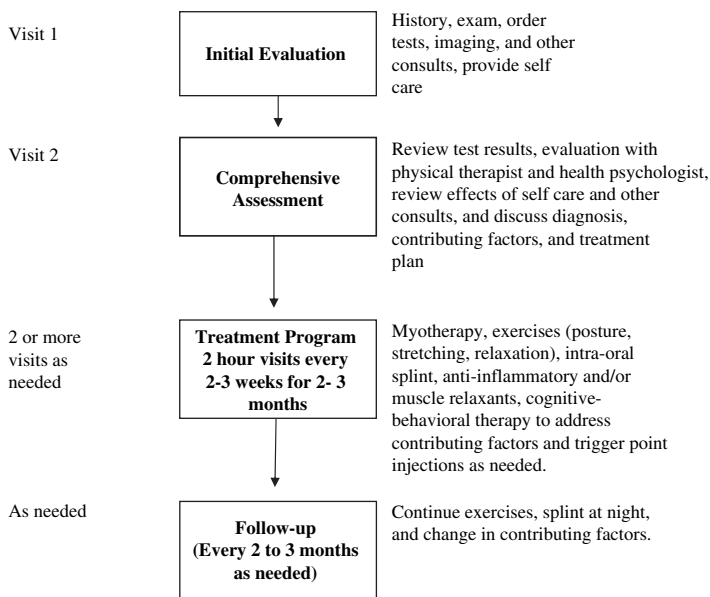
Visit 1

Initial Evaluation

History, exam, order tests, imaging, and other consults, provide self care

Visit 2

Comprehensive Assessment

Review test results, evaluation with physical therapist and health psychologist, review effects of self care and other consults, and discuss diagnosis, contributing factors, and treatment plan

2 or more visits as needed

Treatment Program 2 hour visits every 2-3 weeks for 2- 3 months

Myotherapy, exercises (posture, stretching, relaxation), intra-oral splint, anti-inflammatory and/or muscle relaxants, cognitive-behavioral therapy to address contributing factors and trigger point injections as needed.

As needed

Follow-up (Every 2 to 3 months as needed)

Continue exercises, splint at night, and change in contributing factors.